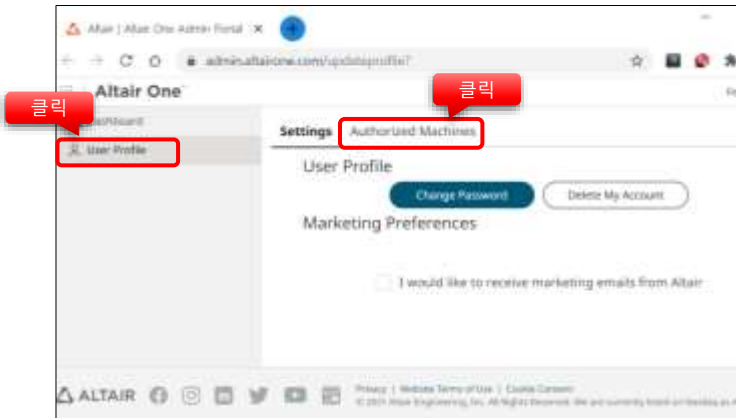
Altair | Altair One Admin Portal ×

admin.altairone.com/updateprofile?

Altair One

클릭

Dashboard

User Profile

클릭

Settings Authorized Machines

User Profile

Change Password

Delete My Account

Marketing Preferences

I would like to receive marketing emails from Altair

ALTAIR

Privacy | Website Terms of Use | Cookie Consent

© 2021 Altair Engineering, Inc. All Rights Reserved. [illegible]